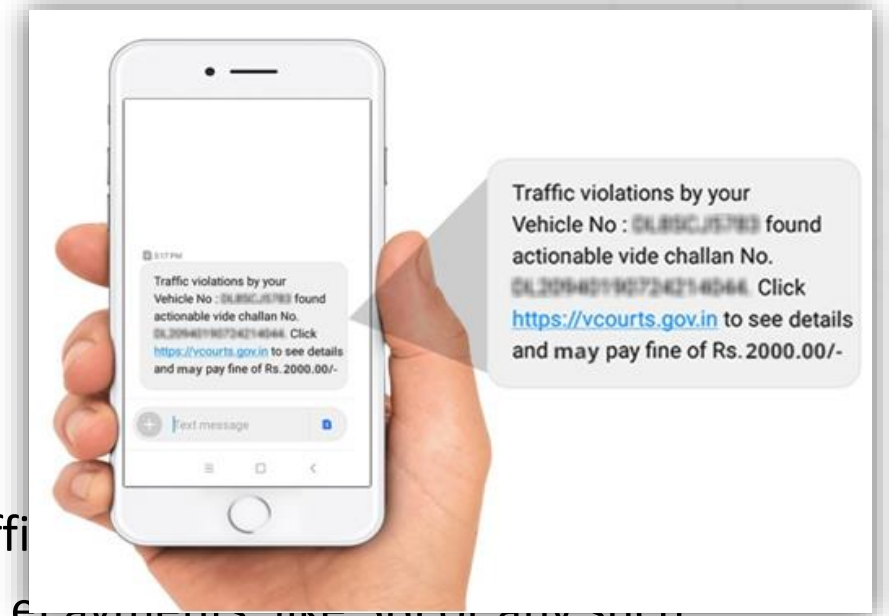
3:17 PM

Traffic violations by your Vehicle No : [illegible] found actionable vide challan No. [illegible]. Click https://vcourts.gov.in to see details and may pay fine of Rs.2000.00/-

Text message

Traffic violations by your Vehicle No : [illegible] found actionable vide challan No. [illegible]. Click https://vcourts.gov.in to see details and may pay fine of Rs.2000.00/-

ffi

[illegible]